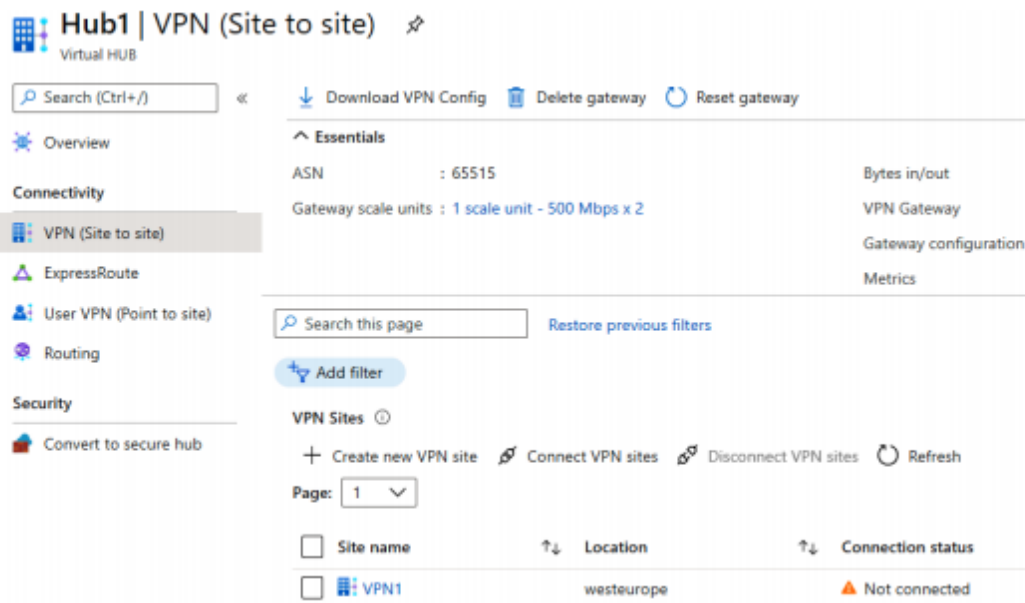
Hub1 | VPN (Site to site)
Virtual HUB

Search (Ctrl+/)
«

Overview

Connectivity

VPN (Site to site)

ExpressRoute

User VPN (Point to site)

Routing

Security

Convert to secure hub

Download VPN Config
Delete gateway
Reset gateway

Essentials

ASN : 65515

Gateway scale units : 1 scale unit - 500 Mbps x 2

Bytes in/out

VPN Gateway

Gateway configuration

Metrics

Search this page

Restore previous filters

Add filter

VPN Sites

Create new VPN site
Connect VPN sites
Disconnect VPN sites
Refresh

Page: 1

| Site name | Location | Connection status |
|---|---|---|
| VPN1 | westeurope | Not connected |